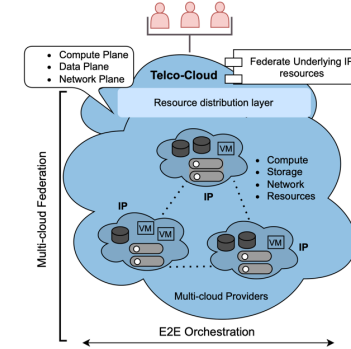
• Compute Plane
• Data Plane
• Network Plane

Telco-Cloud

Federate Underlying IP resources

Resource distribution layer

Multi-cloud Federation

VM

IP

• Compute
• Storage
• Network
• Resources

IP

VM

VM

VM

VM

IP

Multi-cloud Providers

E2E Orchestration